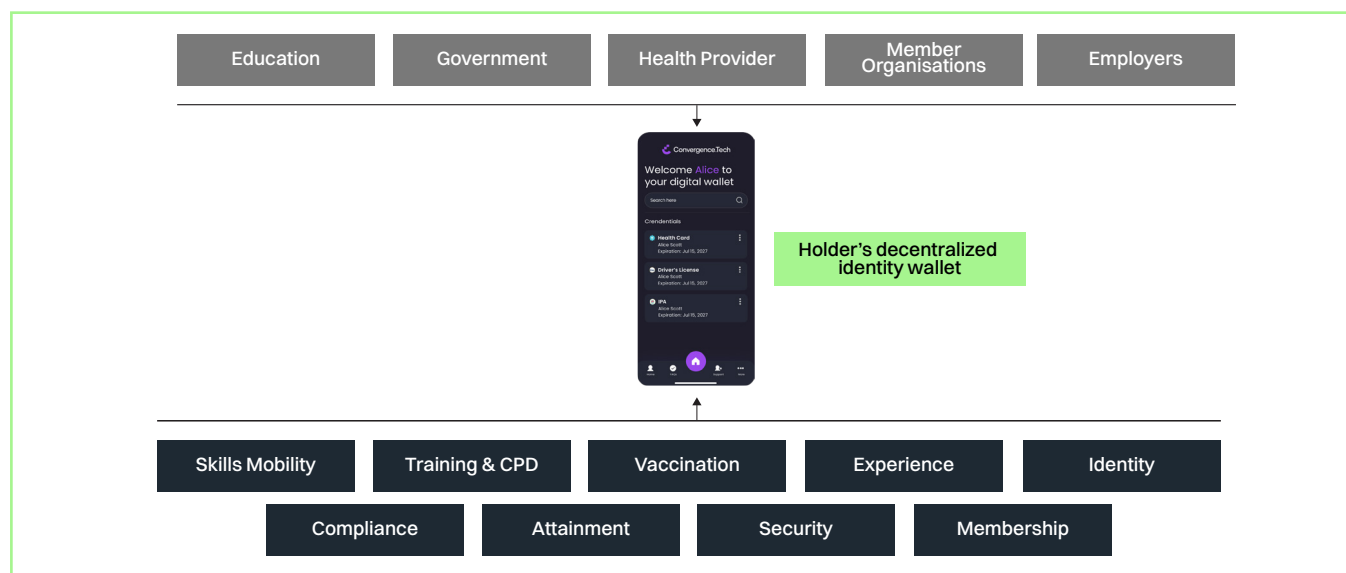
Education

Government

Health Provider

Member Organisations

Employers

ConvergenceTech

Welcome Alice to your digital wallet

Search here

Crendentials

Health Card
Alice Scott
Expiration: Jul 15, 2027

Driver's License
Alice Scott
Expiration: Jul 15, 2027

IPA
Alice Scott
Expiration: Jul 15, 2027

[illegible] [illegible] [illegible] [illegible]

Holder's decentralized identity wallet

Skills Mobility

Training & CPD

Vaccination

Experience

Identity

Compliance

Attainment

Security

Membership